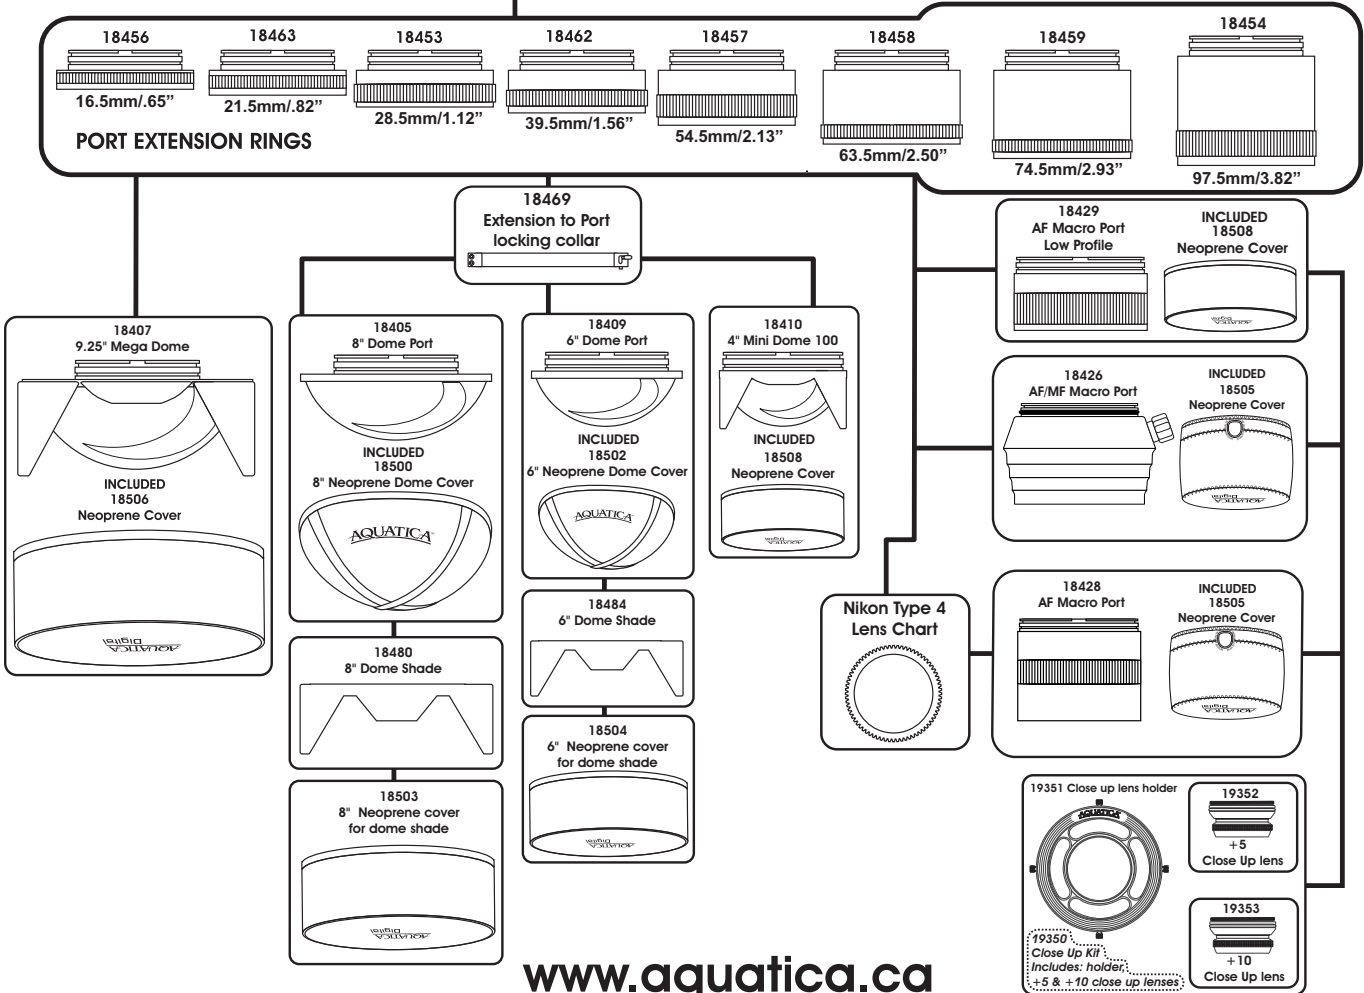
18456
16.5mm/.65"

18463
21.5mm/.82"

18453
28.5mm/1.12"

18462
39.5mm/1.56"

18457
54.5mm/2.13"

18458
63.5mm/2.50"

18459
74.5mm/2.93"

18454
97.5mm/3.82"

PORT EXTENSION RINGS

18469
Extension to Port locking collar

18429
AF Macro Port Low Profile

INCLUDED
18508
Neoprene Cover

18407
9.25" Mega Dome
INCLUDED
18506
Neoprene Cover

18405
8" Dome Port
INCLUDED
18500
8" Neoprene Dome Cover
AQUATICA

18409
6" Dome Port
INCLUDED
18502
6" Neoprene Dome Cover
AQUATICA

18410
4" Mini Dome 100
INCLUDED
18508
Neoprene Cover

18426
AF/MF Macro Port

INCLUDED
18505
Neoprene Cover

18480
8" Dome Shade

18484
6" Dome Shade

Nikon Type 4
Lens Chart

18428
AF Macro Port

INCLUDED
18505
Neoprene Cover

18504
6" Neoprene cover for dome shade

18503
8" Neoprene cover for dome shade

19351 Close up lens holder
AQUATICA

19352
+5
Close Up lens

19353
+10
Close Up lens

19350
Close Up Kit
Includes: holder,
+5 & +10 close up lenses

www.aquatica.ca